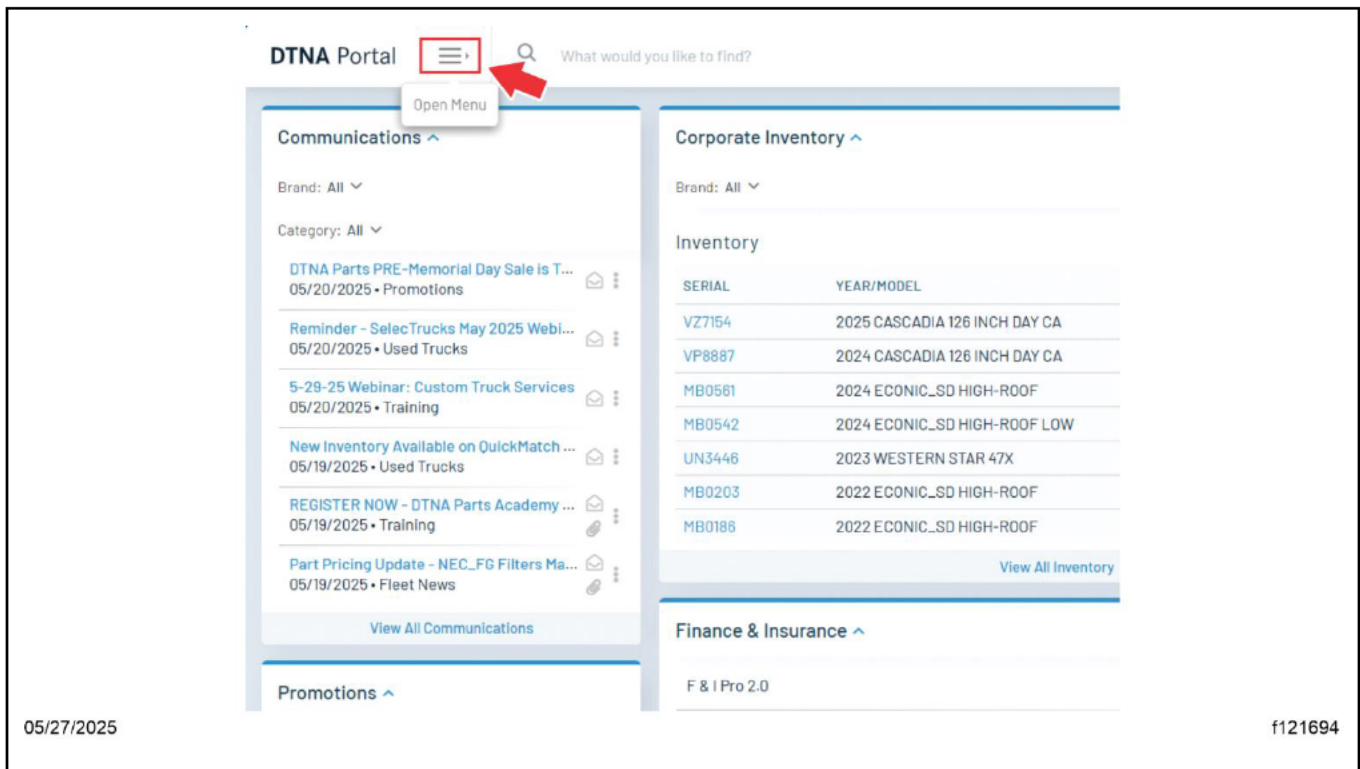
DTNA Portal

What would you like to find?

Open Menu

Communications

Brand: All

Category: All

DTNA Parts PRE-Memorial Day Sale is T...
05/20/2025 • Promotions

Reminder - SelecTrucks May 2025 Webi...
05/20/2025 • Used Trucks

5-29-25 Webinar: Custom Truck Services
05/20/2025 • Training

New Inventory Available on QuickMatch ...
05/19/2025 • Used Trucks

REGISTER NOW - DTNA Parts Academy ...
05/19/2025 • Training

Part Pricing Update - NEC_FG Filters Ma...
05/19/2025 • Fleet News

View All Communications

Promotions

Corporate Inventory

Brand: All

Inventory

| SERIAL | YEAR/MODEL |
|---|---|
| VZ7154 | 2025 CASCADIA 126 INCH DAY CA |
| VP8887 | 2024 CASCADIA 126 INCH DAY CA |
| MB0561 | 2024 ECONIC_SD HIGH-ROOF |
| MB0542 | 2024 ECONIC_SD HIGH-ROOF LOW |
| UN3446 | 2023 WESTERN STAR 47X |
| MB0203 | 2022 ECONIC_SD HIGH-ROOF |
| MB0186 | 2022 ECONIC_SD HIGH-ROOF |

View All Inventory

Finance & Insurance

F & I Pro 2.0

05/27/2025

f121694